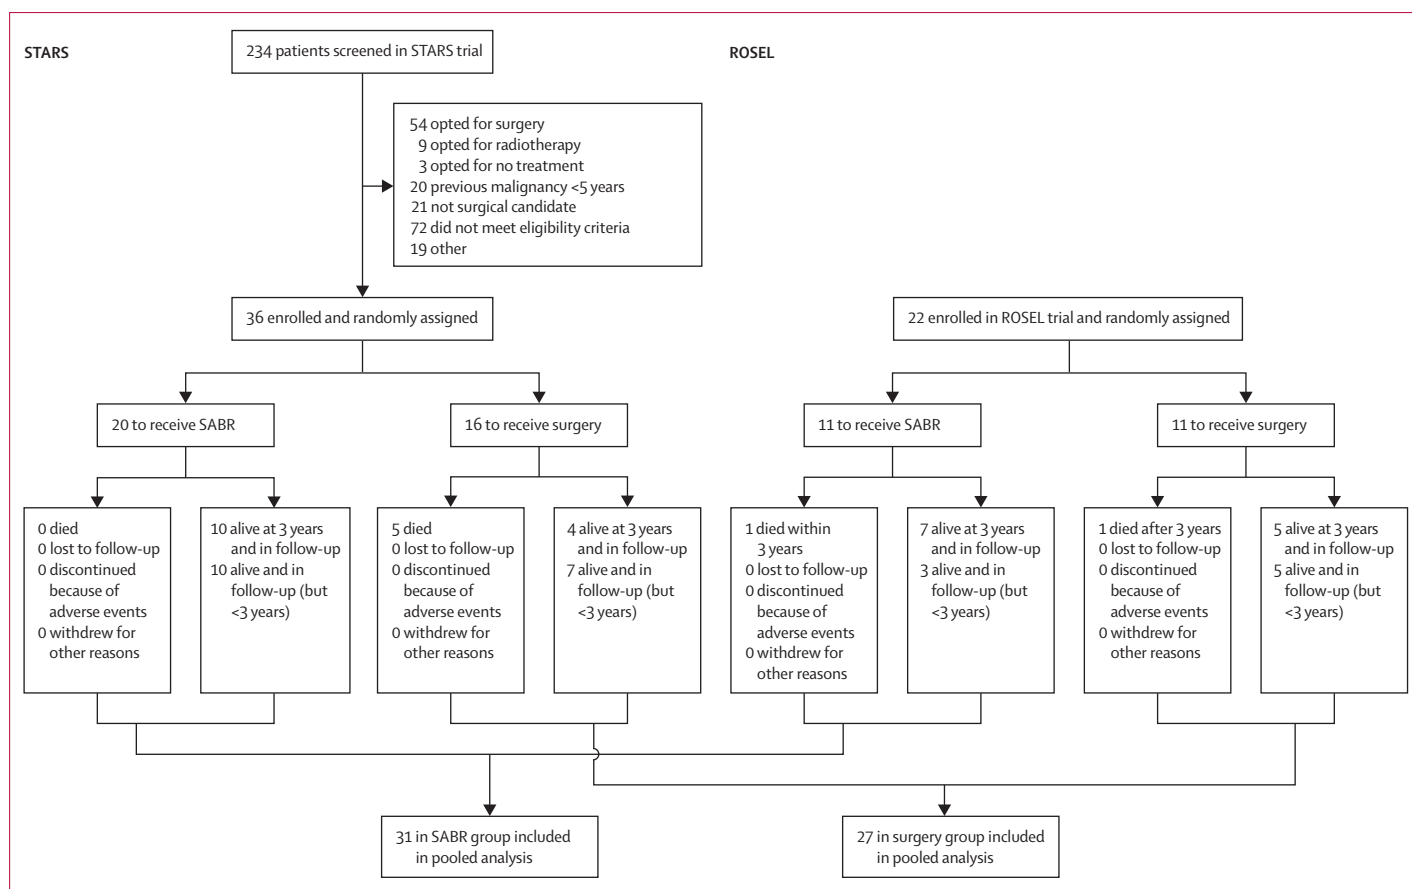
STARS

234 patients screened in STARS trial

54 opted for surgery
9 opted for radiotherapy
3 opted for no treatment
20 previous malignancy <5 years
21 not surgical candidate
72 did not meet eligibility criteria
19 other

36 enrolled and randomly assigned

20 to receive SABR

16 to receive surgery

0 died
0 lost to follow-up
0 discontinued because of adverse events
0 withdrew for other reasons

10 alive at 3 years and in follow-up
10 alive and in follow-up (but <3 years)

5 died
0 lost to follow-up
0 discontinued because of adverse events
0 withdrew for other reasons

4 alive at 3 years and in follow-up
7 alive and in follow-up (but <3 years)

ROSEL

22 enrolled in ROSEL trial and randomly assigned

11 to receive SABR

11 to receive surgery

1 died within 3 years
0 lost to follow-up
0 discontinued because of adverse events
0 withdrew for other reasons

7 alive at 3 years and in follow-up
3 alive and in follow-up (but <3 years)

1 died after 3 years
0 lost to follow-up
0 discontinued because of adverse events
0 withdrew for other reasons

5 alive at 3 years and in follow-up
5 alive and in follow-up (but <3 years)

31 in SABR group included in pooled analysis

27 in surgery group included in pooled analysis